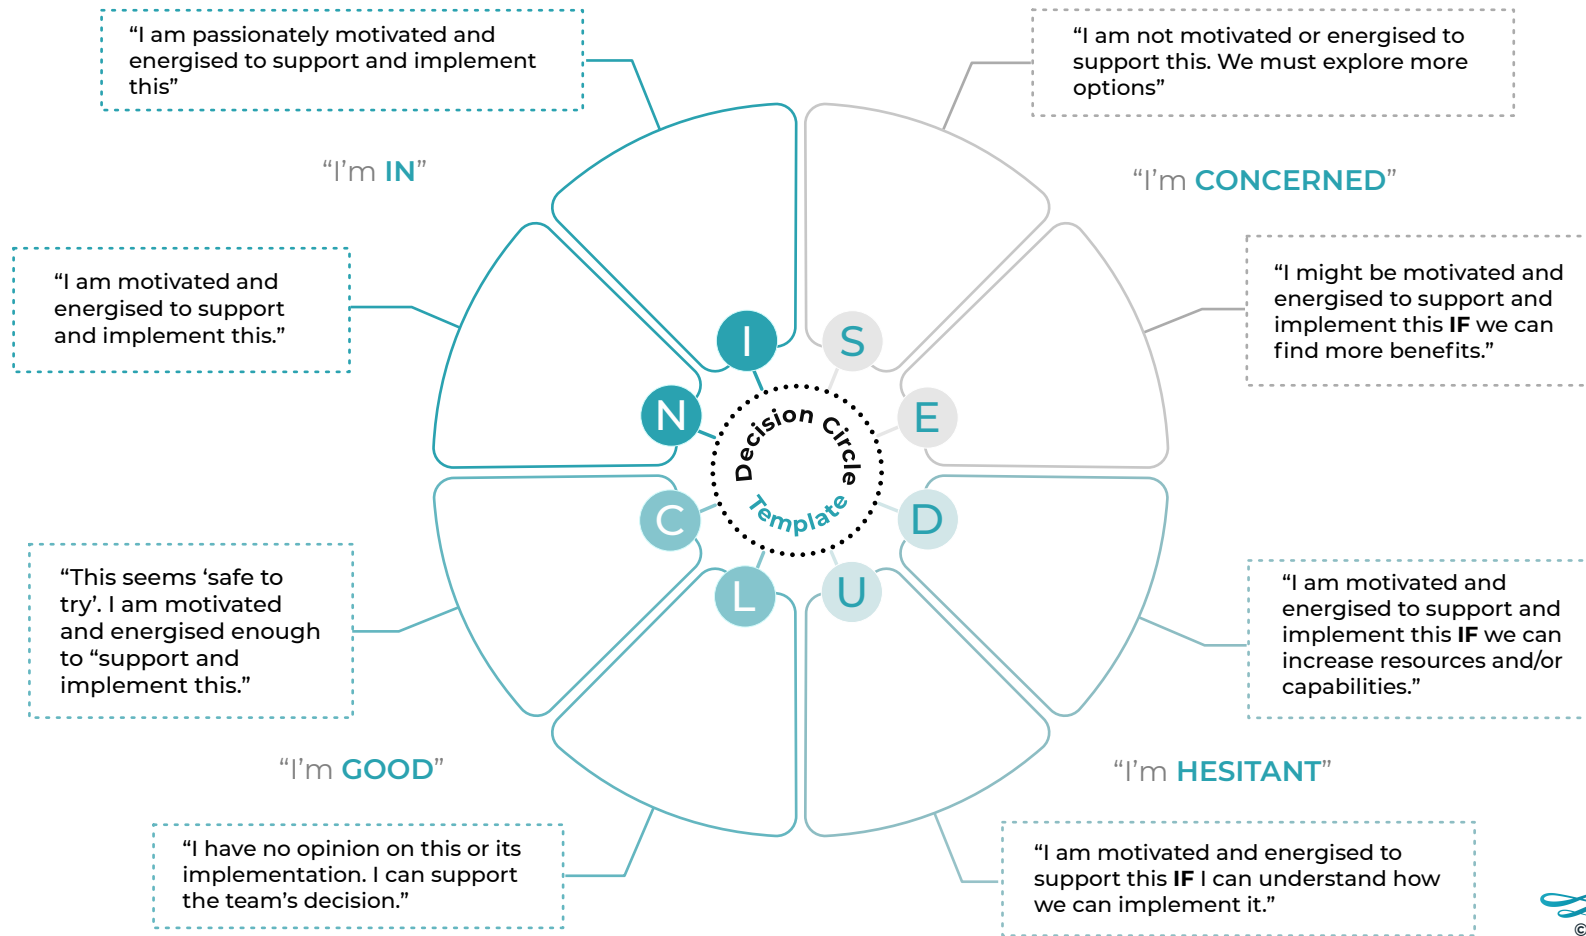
“I am passionately motivated and energised to support and implement this”

“I am not motivated or energised to support this. We must explore more options”

“I’m IN”

“I’m CONCERNED”

“I am motivated and energised to support and implement this.”

“I might be motivated and energised to support and implement this IF we can find more benefits.”

I

S

N

E

Decision Circle

Template

C

D

L

U

“This seems ‘safe to try’. I am motivated and energised enough to “support and implement this.”

“I am motivated and energised to support and implement this IF we can increase resources and/or capabilities.”

“I’m GOOD”

“I’m HESITANT”

“I have no opinion on this or its implementation. I can support the team’s decision.”

“I am motivated and energised to support this IF I can understand how we can implement it.”

©